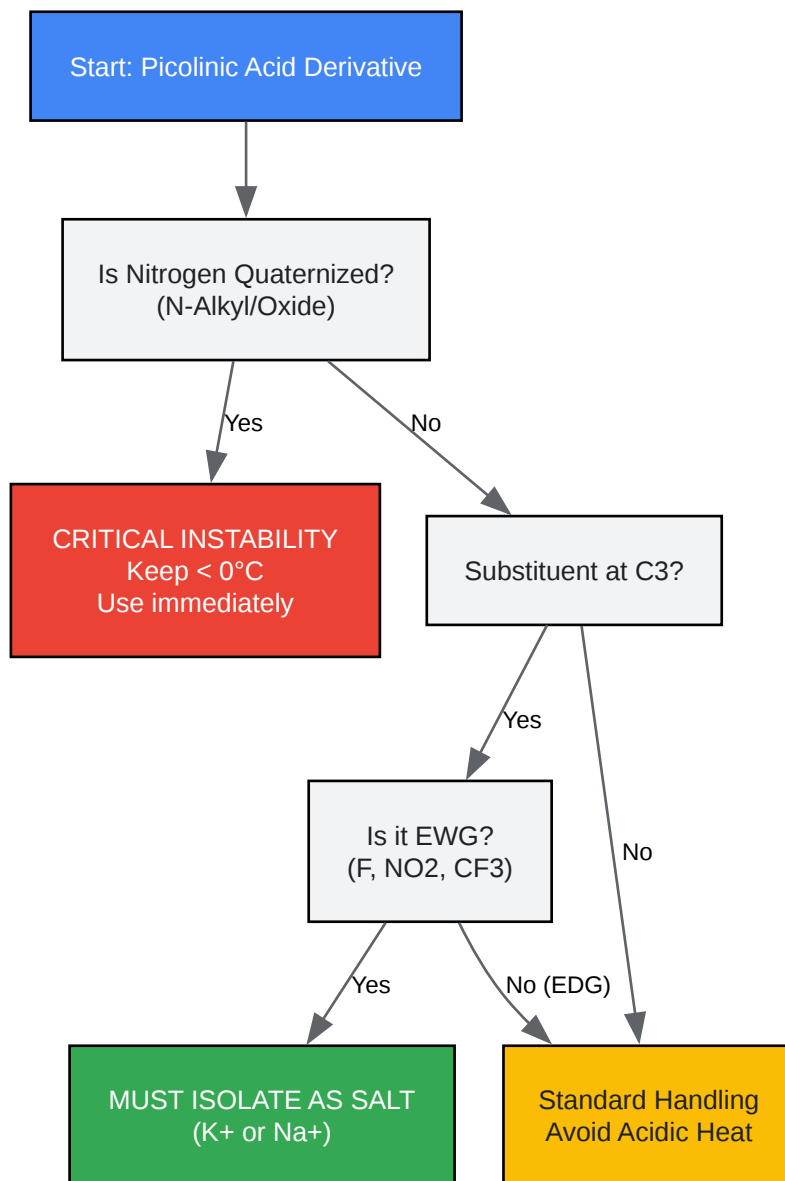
Start: Picolinic Acid Derivative

Is Nitrogen Quaternized?
(N-Alkyl/Oxide)

Yes

No

CRITICAL INSTABILITY
Keep < 0°C
Use immediately

Substituent at C3?

Yes

No

Is it EWG?
(F, NO2, CF3)

Yes

No (EDG)

MUST ISOLATE AS SALT
(K+ or Na+)

Standard Handling
Avoid Acidic Heat